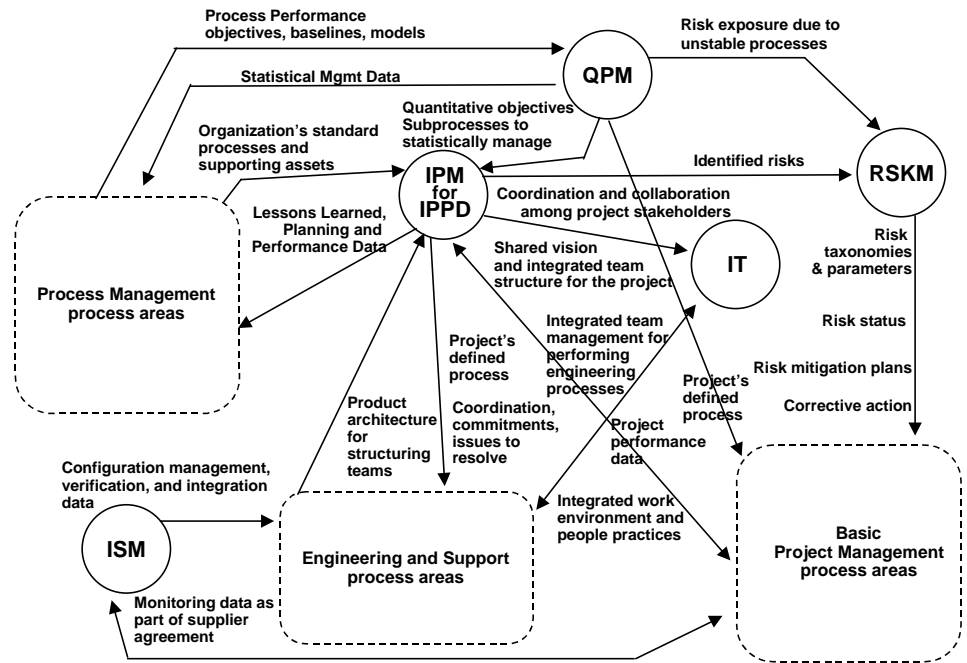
Process Performance objectives, baselines, models

Risk exposure due to unstable processes

QPM

Statistical Mgmt Data

Quantitative objectives Subprocesses to statistically manage

Organization's standard processes and supporting assets

Identified risks

RSKM

IPM for IPPD

Coordination and collaboration among project stakeholders

Lessons Learned, Planning and Performance Data

Shared vision and integrated team structure for the project

IT

Risk taxonomies & parameters

Process Management process areas

Risk status

Project's defined process

Integrated team management for performing engineering processes

Risk mitigation plans

Project's defined process

Product architecture for structuring teams

Corrective action

Coordination, commitments, issues to resolve

Project performance data

Configuration management, verification, and integration data

Integrated work environment and people practices

ISM

Engineering and Support process areas

Basic Project Management process areas

Monitoring data as part of supplier agreement